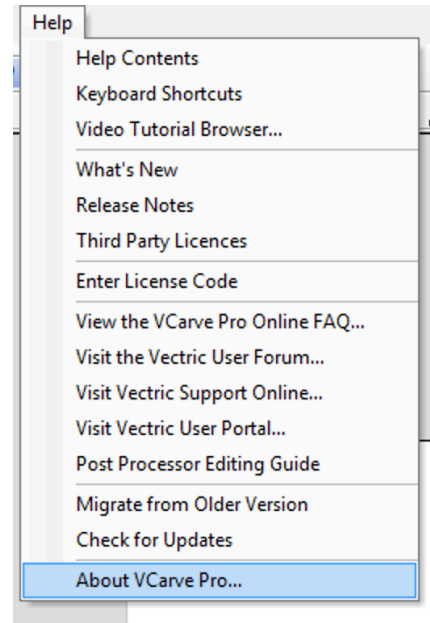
Help
Help Contents
Keyboard Shortcuts
Video Tutorial Browser...
What's New
Release Notes
Third Party Licences
Enter License Code
View the VCarve Pro Online FAQ...
Visit the Vectric User Forum...
Visit Vectric Support Online...
Visit Vectric User Portal...
Post Processor Editing Guide
Migrate from Older Version
Check for Updates
About VCarve Pro...